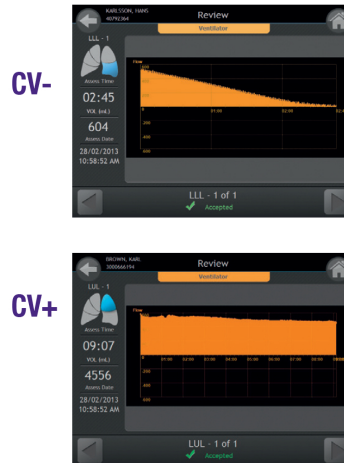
CV-

KARLSSON, HANS
407RE364

Review

Ventilator

LLL - 1

Assess Time:

02:45

VOL (mL)

604

Assess Date

28/02/2013
10:58:52 AM

Flow

01:00

02:00

LLL - 1 of 1

Accepted

CV+

BROWN, KARL
3000666194

Review

Ventilator

LUL - 1

Assess Time:

09:07

VOL (mL)

4556

Assess Date

28/02/2013
10:58:52 AM

Flow

01:00

02:00

03:00

04:00

05:00

06:00

07:00

08:00

LUL - 1 of 1

Accepted